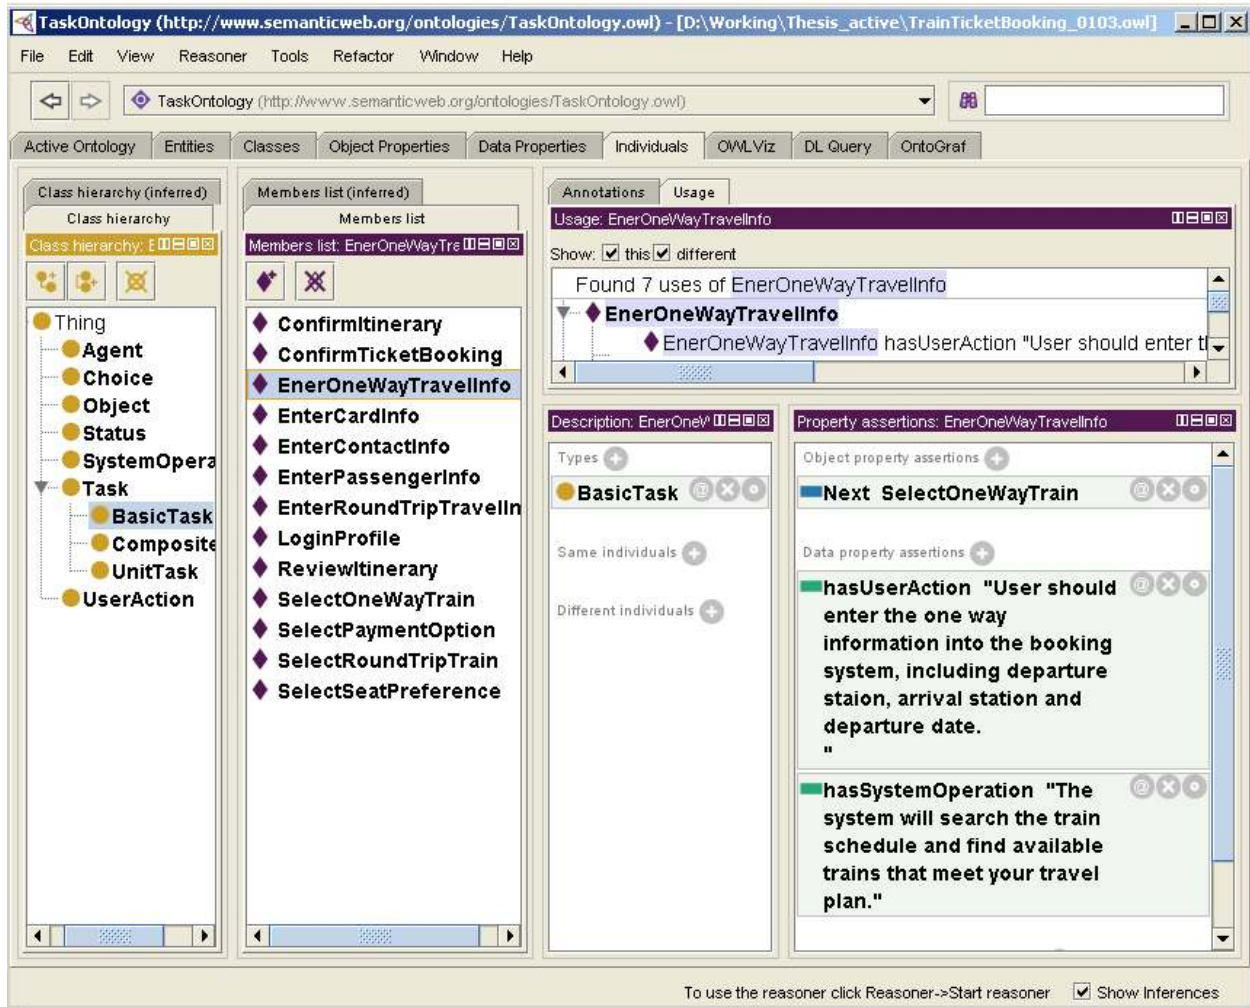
TaskOntology (http://www.semanticweb.org/ontologies/TaskOntology.owl) - [D:\Working\Thesis_active\TrainTicketBooking_0103.owl]

File Edit View Reasoner Tools Refactor Window Help

TaskOntology (http://www.semanticweb.org/ontologies/TaskOntology.owl)

Active Ontology | Entities | Classes | Object Properties | Data Properties | Individuals | OWLViz | DL Query | OntoGraf

Class hierarchy (inferred)
Class hierarchy
Class hierarchy: E

Thing
Agent
Choice
Object
Status
SystemOpera
Task
BasicTask
Composite
UnitTask
UserAction

Members list (inferred)
Members list
Members list: EnerOneWayTra

ConfirmItinerary
ConfirmTicketBooking
EnerOneWayTravelInfo
EnterCardInfo
EnterContactInfo
EnterPassengerInfo
EnterRoundTripTravelIn
LoginProfile
ReviewItinerary
SelectOneWayTrain
SelectPaymentOption
SelectRoundTripTrain
SelectSeatPreference

Annotations | Usage
Usage: EnerOneWayTravelInfo
Show: this different
Found 7 uses of EnerOneWayTravelInfo
EnerOneWayTravelInfo
EnerOneWayTravelInfo hasUserAction "User should enter t

Description: EnerOneV
Types
BasicTask
Same individuals
Different individuals

Property assertions: EnerOneWayTravelInfo
Object property assertions
Next SelectOneWayTrain
Data property assertions
hasUserAction "User should enter the one way information into the booking system, including departure staion, arrival station and departure date.
"
hasSystemOperation "The system will search the train schedule and find available trains that meet your travel plan."

To use the reasoner click Reasoner->Start reasoner
Show Inferences